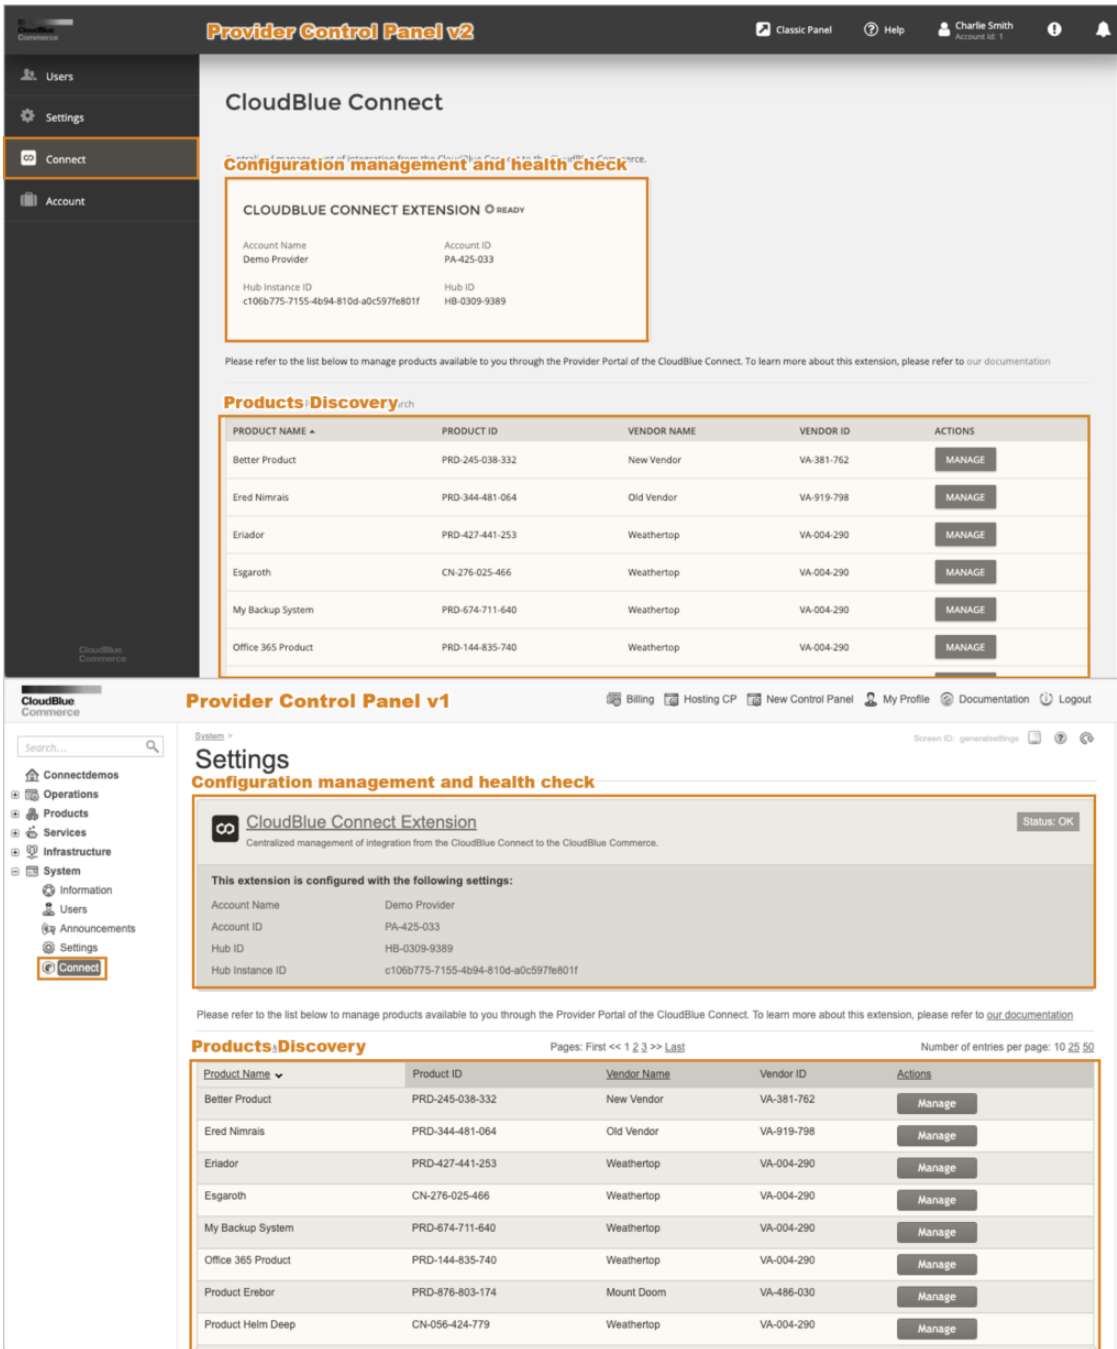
Provider Control Panel v2

Classic Panel  Help  Charlie Smith Account Id: 1

Users
Settings
Connect
Account

CloudBlue Connect

Configuration management and health check

CLOUDBLUE CONNECT EXTENSION READY

Account Name
Demo Provider

Account ID
PA-425-033

Hub Instance ID
c106b775-7155-4b94-810d-a0c597fe801f

Hub ID
HB-0309-9389

Please refer to the list below to manage products available to you through the Provider Portal of the CloudBlue Connect. To learn more about this extension, please refer to our documentation

Products Discovery

| PRODUCT NAME | PRODUCT ID | VENDOR NAME | VENDOR ID | ACTIONS |
|---|---|---|---|---|
| Better Product | PRD-245-038-332 | New Vendor | VA-381-762 | MANAGE |
| Ered Nimrais | PRD-344-481-064 | Old Vendor | VA-919-798 | MANAGE |
| Eriador | PRD-427-441-253 | Weathertop | VA-004-290 | MANAGE |
| Esgaroth | CN-276-025-466 | Weathertop | VA-004-290 | MANAGE |
| My Backup System | PRD-674-711-640 | Weathertop | VA-004-290 | MANAGE |
| Office 365 Product | PRD-144-835-740 | Weathertop | VA-004-290 | MANAGE |

CloudBlue Commerce

CloudBlue Commerce

Provider Control Panel v1

Billing  Hosting CP  New Control Panel  My Profile  Documentation  Logout

Search...

Connectdemos
Operations
Products
Services
Infrastructure
System
Information
Users
Announcements
Settings
Connect

System >

Settings

Screen ID: generalsettings

Configuration management and health check

CloudBlue Connect Extension
Centralized management of integration from the CloudBlue Connect to the CloudBlue Commerce.

Status: OK

This extension is configured with the following settings:

| Account Name | Demo Provider |
|---|---|
| Account ID | PA-425-033 |
| Hub ID | HB-0309-9389 |
| Hub Instance ID | c106b775-7155-4b94-810d-a0c597fe801f |

Please refer to the list below to manage products available to you through the Provider Portal of the CloudBlue Connect. To learn more about this extension, please refer to our documentation

Products Discovery

Pages: First << 1 2 3 >> Last

Number of entries per page: 10 25 50

| Product Name | Product ID | Vendor Name | Vendor ID | Actions |
|---|---|---|---|---|
| Better Product | PRD-245-038-332 | New Vendor | VA-381-762 | Manage |
| Ered Nimrais | PRD-344-481-064 | Old Vendor | VA-919-798 | Manage |
| Eriador | PRD-427-441-253 | Weathertop | VA-004-290 | Manage |
| Esgaroth | CN-276-025-466 | Weathertop | VA-004-290 | Manage |
| My Backup System | PRD-674-711-640 | Weathertop | VA-004-290 | Manage |
| Office 365 Product | PRD-144-835-740 | Weathertop | VA-004-290 | Manage |
| Product Erebor | PRD-876-803-174 | Mount Doom | VA-486-030 | Manage |
| Product Helm Deep | CN-056-424-779 | Weathertop | VA-004-290 | Manage |